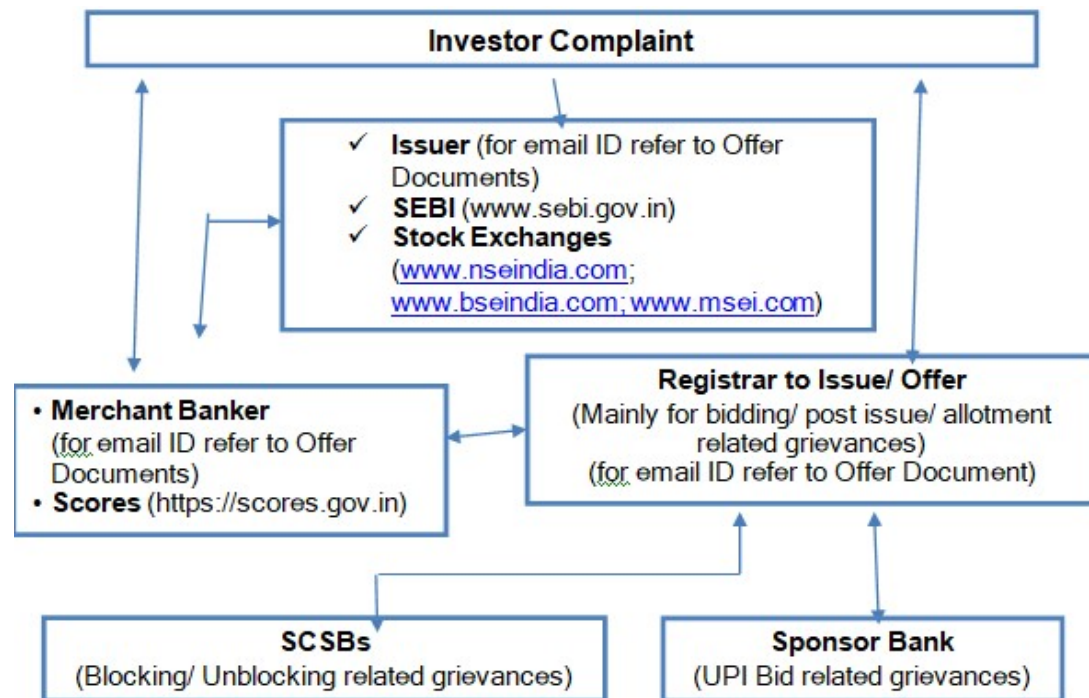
Investor Complaint

✓ Issuer (for email ID refer to Offer Documents)
✓ SEBI (www.sebi.gov.in)
✓ Stock Exchanges (www.nseindia.com; www.bseindia.com; www.msei.com)

• Merchant Banker (for email ID refer to Offer Documents)
• Scores (https://scores.gov.in)

Registrar to Issue/ Offer
(Mainly for bidding/ post issue/ allotment related grievances)
(for email ID refer to Offer Document)

SCSBs
(Blocking/ Unblocking related grievances)

Sponsor Bank
(UPI Bid related grievances)